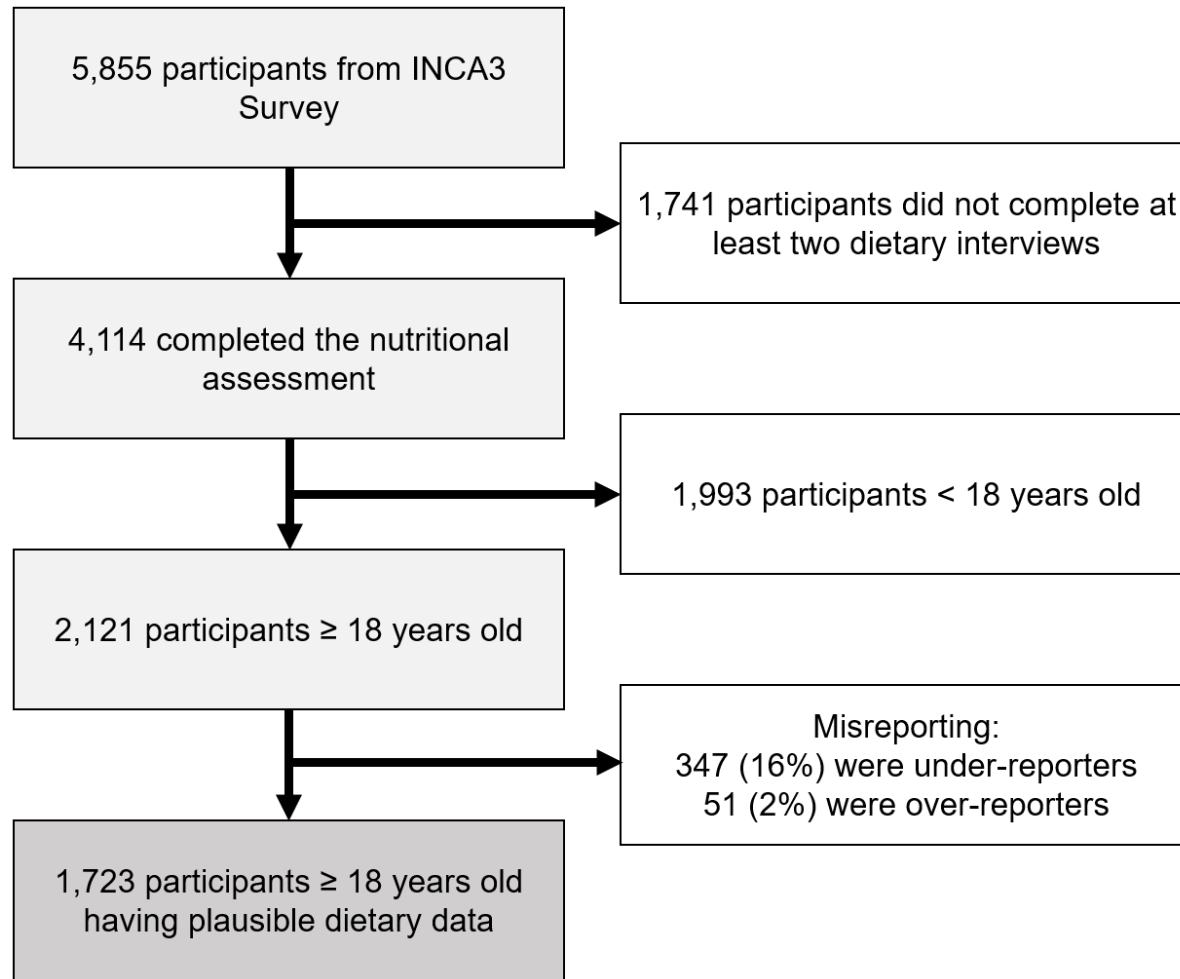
5,855 participants from INCA3 Survey

1,741 participants did not complete at least two dietary interviews

4,114 completed the nutritional assessment

1,993 participants < 18 years old

2,121 participants ≥ 18 years old

Misreporting:
347 (16%) were under-reporters
51 (2%) were over-reporters

1,723 participants ≥ 18 years old having plausible dietary data